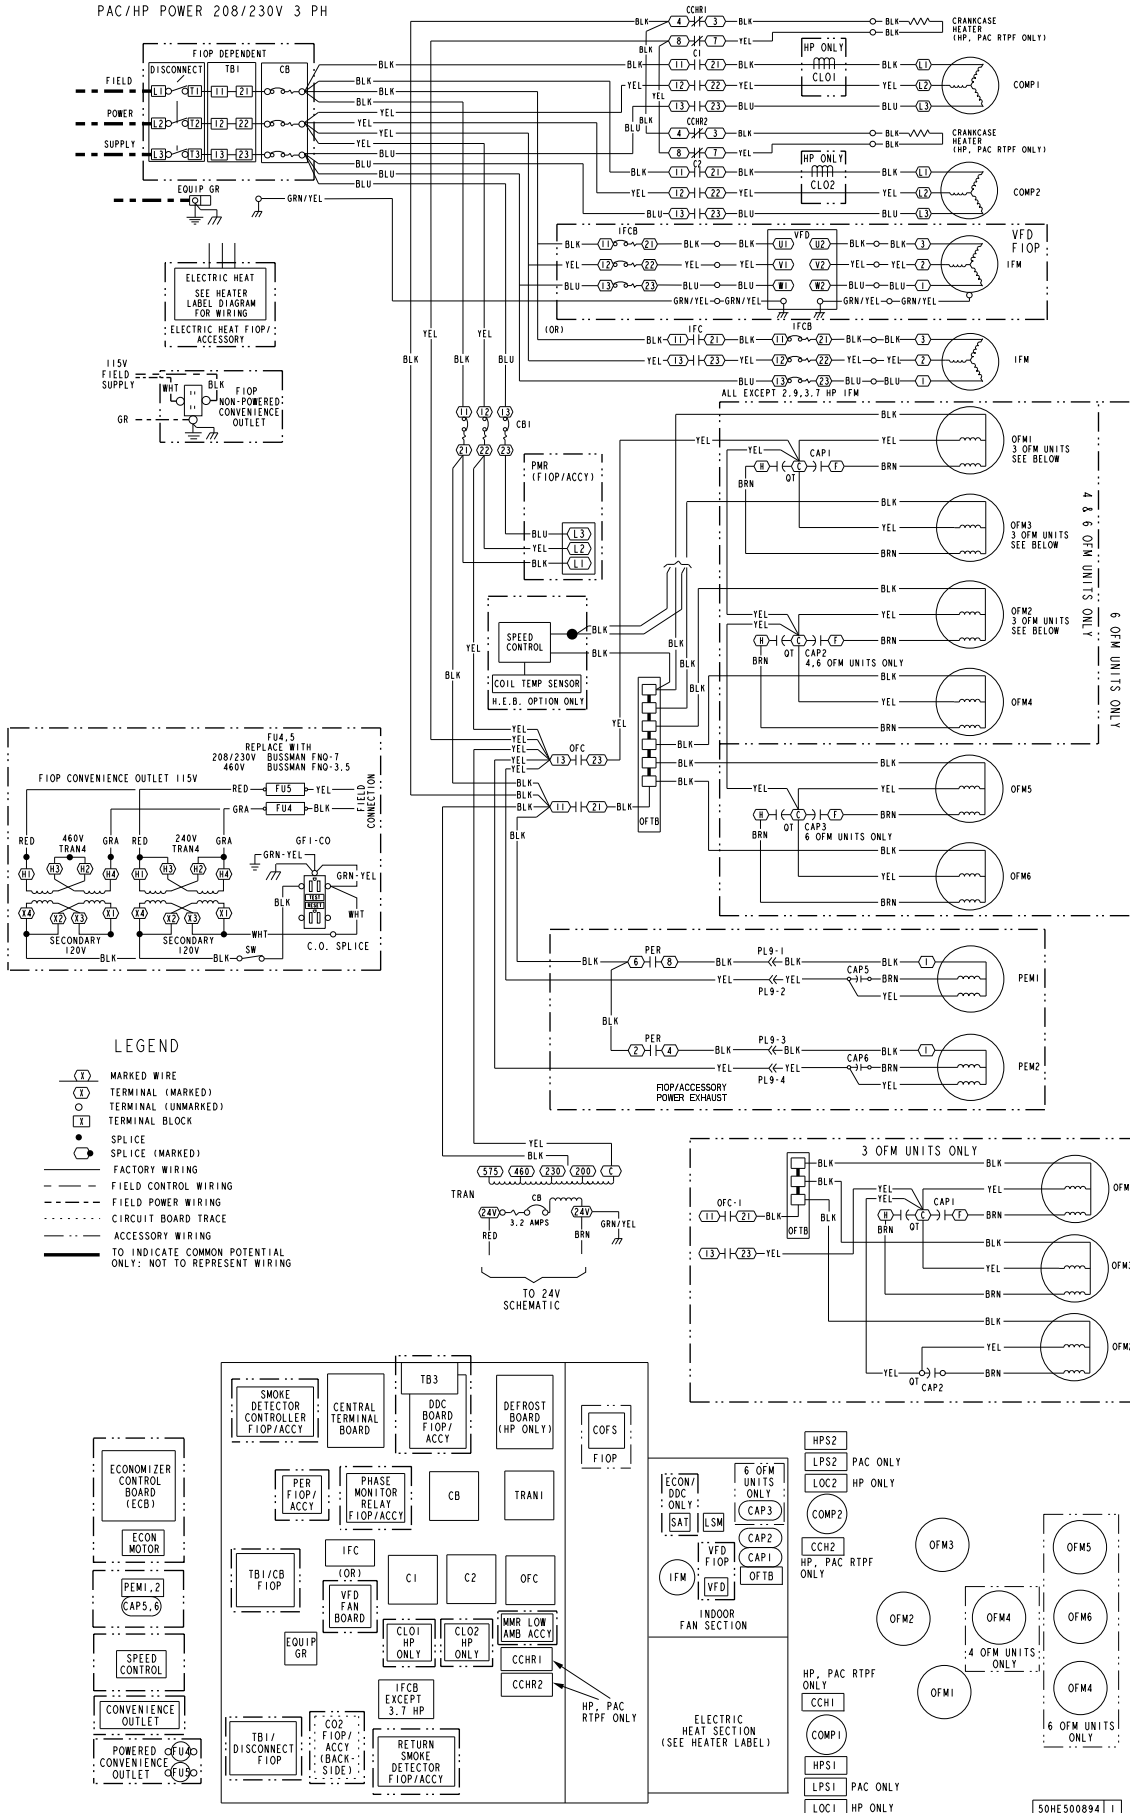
PAC/HP POWER 208/230V 3 PH

FIOP DEPENDENT
DISCONNECT TB1 CB
FIELD POWER SUPPLY
L1 T1 11 21
L2 T2 12 22
L3 T3 13 23
EQUIP GR
GRN/YEL

BLK BLK YEL YEL YEL BLU BLU BLU

CCHR1
BLK 4 3 BLK
BLK 8 7 YEL
C1
BLK 11 21 BLK
YEL 12 22 YEL
13 23 BLU
CRANKCASE HEATER (HP, PAC RTPF ONLY)
HP ONLY CLO1
BLK L1
YEL L2
BLU L3
COMP1

CCHR2
BLK 4 3 BLK
BLK 8 7 YEL
C2
BLK 11 21 BLK
YEL 12 22 YEL
BLU 13 23 BLU
CRANKCASE HEATER (HP, PAC RTPF ONLY)
HP ONLY CLO2
COMP2

IFCB
BLK 11 21 BLK BLK U1
YEL 12 22 YEL YEL V1
BLU 13 23 BLU BLU W1
VFD
U2 BLK BLK 3
V2 YEL YEL 2
W2 BLU BLU 1
GRN/YEL GRN/YEL GRN/YEL GRN/YEL
VFD FIOP
IFM

(OR)
IFC
BLK 11 21 BLK
YEL 13 23 YEL
IFCB
BLK 11 21 BLK BLK 3
YEL 12 22 YEL YEL 2
BLU 13 23 BLU BLU 1
IFM
ALL EXCEPT 2.9,3.7 HP IFM

ELECTRIC HEAT
SEE HEATER LABEL DIAGRAM FOR WIRING
ELECTRIC HEAT FIOP/ ACCESSORY

115V FIELD SUPPLY
WHT BLK
FIOP NON-POWERED CONVENIENCE OUTLET
GR

YEL YEL BLK BLK BLU
11 12 13 CB1
21 22 23

PMR (FIOP/ACCY)
BLU L3
YEL L2
BLK L1

SPEED CONTROL
BLK
BLK
COIL TEMP SENSOR
H.E.B. OPTION ONLY

YEL BLK YEL

YEL
YEL
CAP1
H C F
BRN QT
BLK YEL BRN
OFM1 3 OFM UNITS SEE BELOW
BLK YEL BRN
OFM3 3 OFM UNITS SEE BELOW
BLK YEL YEL
CAP2
H C F
BRN QT
4,6 OFM UNITS ONLY
OFM2 3 OFM UNITS SEE BELOW
BLK YEL BRN
OFM4
4 & 6 OFM UNITS ONLY
6 OFM UNITS ONLY
BLK YEL YEL
CAP3
H C F
BRN QT
6 OFM UNITS ONLY
OFM5
BLK YEL BRN
OFM6

YEL YEL YEL YEL YEL
OFC
13 23
BLK BLK BLK BLK
11 21 BLK
BLK
OFTB
BLK BLK BLK

FU4,5
REPLACE WITH
208/230V BUSSMAN FNQ-7
460V BUSSMAN FNQ-3.5
FIOP CONVENIENCE OUTLET 115V
RED FU5 YEL
GRA FU4 BLK
FIELD CONNECTION
RED 460V TRAN4 GRA RED 240V TRAN4 GRA
H1 H3 H2 H4 H1 H3 H2 H4
X4 X2 X3 X1 X4 X2 X3 X1
SECONDARY 120V SECONDARY 120V
GFI-CO
GRN-YEL
GRN-YEL
TEST RESET
BLK WHT
WHT
C.O. SPLICE
BLK SW BLK

PER
BLK 6 8 BLK
PL9-1
BLK 1
YEL
PL9-2
YEL
CAP5
BRN
YEL
PEM1
BLK
PER
2 4 BLK
PL9-3
BLK 1
YEL
PL9-4
YEL
CAP6
BRN
YEL
PEM2
FIOP/ACCESSORY POWER EXHAUST

LEGEND
X MARKED WIRE
X TERMINAL (MARKED)
TERMINAL (UNMARKED)
X TERMINAL BLOCK
SPLICE
SPLICE (MARKED)
FACTORY WIRING
FIELD CONTROL WIRING
FIELD POWER WIRING
CIRCUIT BOARD TRACE
ACCESSORY WIRING
TO INDICATE COMMON POTENTIAL ONLY: NOT TO REPRESENT WIRING

YEL
575 460 230 200 C
TRAN
CB
24V 3.2 AMPS 24V
RED BRN GRN/YEL
TO 24V SCHEMATIC

3 OFM UNITS ONLY
BLK BLK
BLK YEL
YEL
YEL
CAP1
H C F
BRN QT
OFC-1
11 21 BLK
OFTB
BLK
13 23 YEL
BLK BRN
OFM
BLK YEL BRN
OFM
BLK YEL
YEL QT CAP2 BRN
OFM

TB3
SMOKE DETECTOR CONTROLLER FIOP/ACCY
CENTRAL TERMINAL BOARD
DDC BOARD FIOP/ ACCY
DEFROST BOARD (HP ONLY)
COFS FIOP
ECONOMIZER CONTROL BOARD (ECB)
ECON MOTOR
PEM1,2
CAP5,6
SPEED CONTROL
CONVENIENCE OUTLET
POWERED CONVENIENCE OUTLET FU4 FU5
PER FIOP/ ACCY
PHASE MONITOR RELAY FIOP/ACCY
CB
TRAN1
TB1/CB FIOP
IFC
(OR)
VFD FAN BOARD
C1
C2
OFC
EQUIP GR
CLO1 HP ONLY
CLO2 HP ONLY
MMR LOW AMB ACCY
CCHR1
CCHR2
HP, PAC RTPF ONLY
IFCB EXCEPT 3.7 HP
TB1/ DISCONNECT FIOP
CO2 FIOP/ ACCY (BACK-SIDE)
RETURN SMOKE DETECTOR FIOP/ACCY
ECON/ DDC ONLY
SAT
LSM
6 OFM UNITS ONLY
CAP3
CAP2
CAP1
OFTB
VFD FIOP
IFM
VFD
INDOOR FAN SECTION
ELECTRIC HEAT SECTION (SEE HEATER LABEL)
HPS2
LPS2 PAC ONLY
LOC2 HP ONLY
COMP2
CCH2
HP, PAC RTPF ONLY
HP, PAC RTPF ONLY
CCH1
COMP1
HPS1
LPS1 PAC ONLY
LOC1 HP ONLY
OFM3
OFM2
OFM4
4 OFM UNITS ONLY
OFM1
OFM5
OFM6
OFM4
6 OFM UNITS ONLY
50HE500894 1